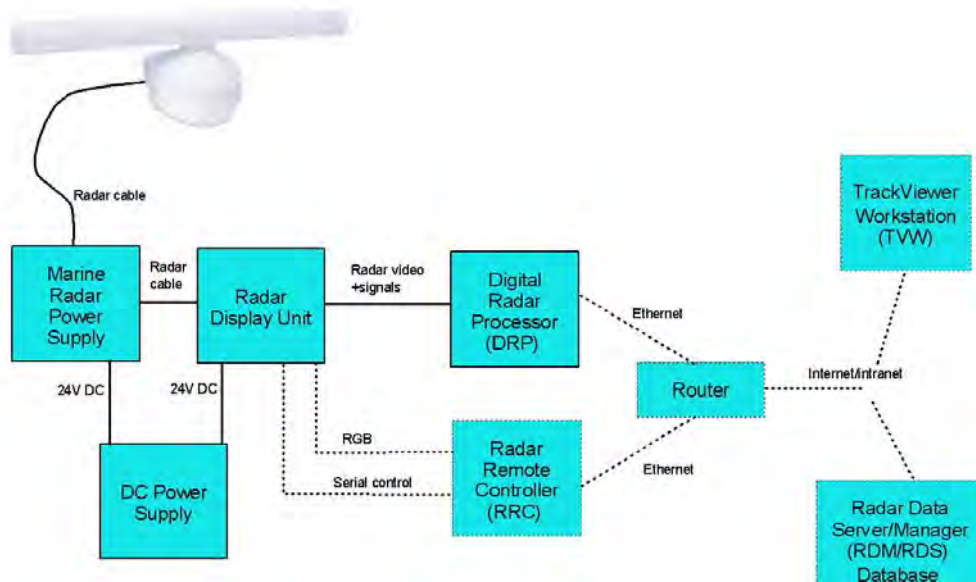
Radar cable

Marine Radar Power Supply

Radar cable

Radar Display Unit

Radar video +signals

Digital Radar Processor (DRP)

Ethernet

TrackViewer Workstation (TVW)

Router

Internet/intranet

24V DC

24V DC

RGB

Radar Remote Controller (RRC)

Ethernet

Serial control

DC Power Supply

Radar Data Server/Manager (RDM/RDS) Database